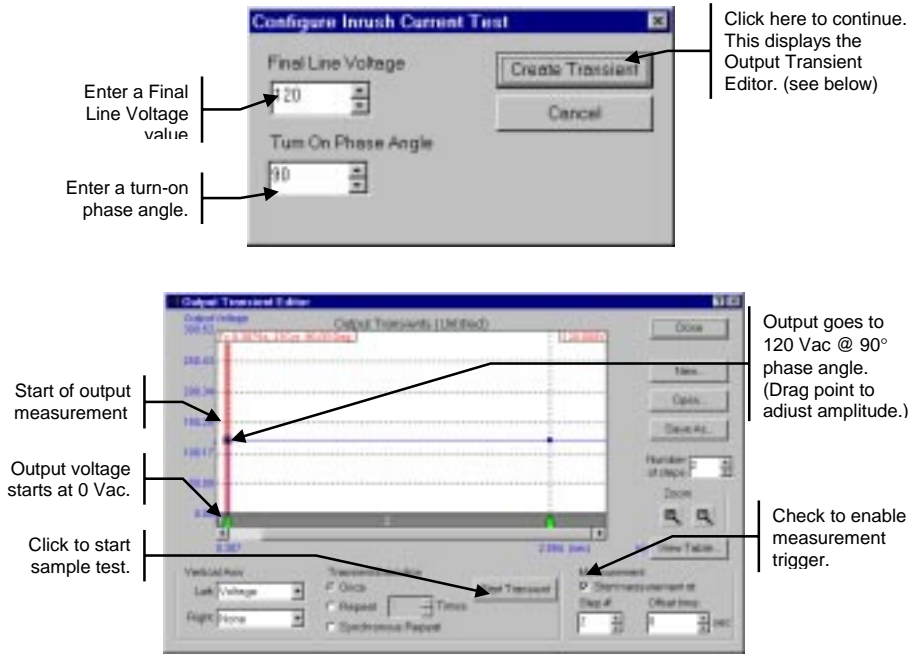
Configure Inrush Current Test

Final Line Voltage

120

Turn On Phase Angle

90

Create Transient

Cancel

Enter a Final Line Voltage value

Enter a turn-on phase angle.

Click here to continue. This displays the Output Transient Editor. (see below)

Output Transient Editor

Output Voltage

300.52

Output Transients (Untitled)

240.63

200.34

160.25

120.17

80.08

0.00

0.387

2.086 (sec)

Done

New...

Open...

Save As...

Number of steps 2

Zoom

View Table...

Vertical Axis

Left Voltage

Right None

Transient Execution

Once

Repeat

Times

Synchronous Repeat

Start Transient

Measurement

Start measurement at

Step #

1

Offset time

0

sec

Output goes to 120 Vac @ 90° phase angle. (Drag point to adjust amplitude.)

Start of output measurement

Output voltage starts at 0 Vac.

Click to start sample test.

Check to enable measurement trigger.